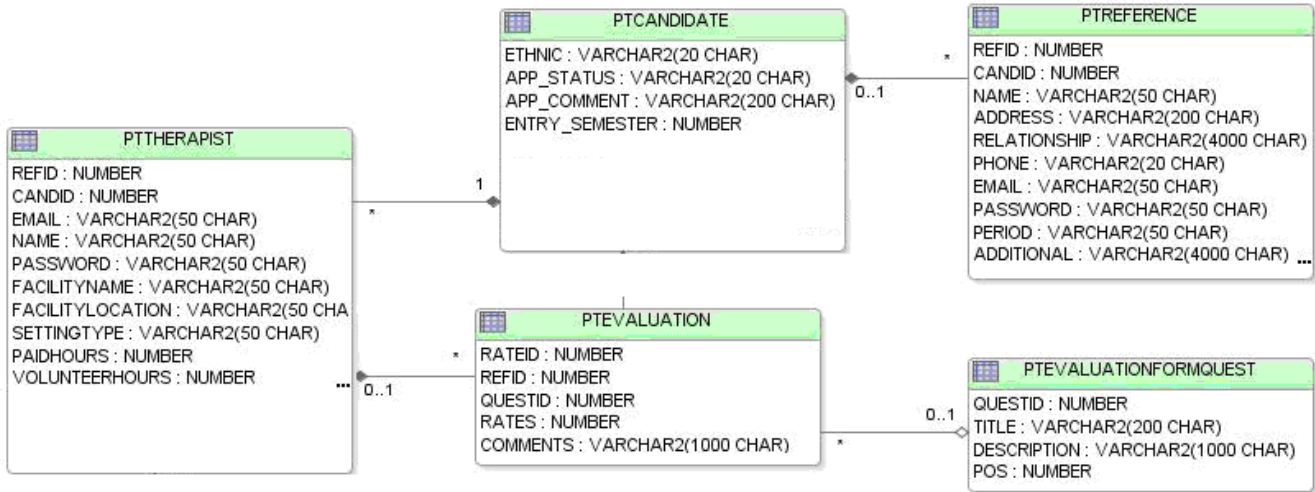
PTCANDIDATE

ETHNIC : VARCHAR2(20 CHAR)
APP_STATUS : VARCHAR2(20 CHAR)
APP_COMMENT : VARCHAR2(200 CHAR)
ENTRY_SEMESTER : NUMBER

PTREFERENCE

REFID : NUMBER
CANDID : NUMBER
NAME : VARCHAR2(50 CHAR)
ADDRESS : VARCHAR2(200 CHAR)
RELATIONSHIP : VARCHAR2(4000 CHAR)
PHONE : VARCHAR2(20 CHAR)
EMAIL : VARCHAR2(50 CHAR)
PASSWORD : VARCHAR2(50 CHAR)
PERIOD : VARCHAR2(50 CHAR)
ADDITIONAL : VARCHAR2(4000 CHAR) ...

*
0..1

PTTHERAPIST

REFID : NUMBER
CANDID : NUMBER
EMAIL : VARCHAR2(50 CHAR)
NAME : VARCHAR2(50 CHAR)
PASSWORD : VARCHAR2(50 CHAR)
FACILITYNAME : VARCHAR2(50 CHAR)
FACILITYLOCATION : VARCHAR2(50 CHA
SETTINGTYPE : VARCHAR2(50 CHAR)
PAIDHOURS : NUMBER
VOLUNTEERHOURS : NUMBER ...

1
*

PTEVALUATION

RATEID : NUMBER
REFID : NUMBER
QUESTID : NUMBER
RATES : NUMBER
COMMENTS : VARCHAR2(1000 CHAR)

*
0..1

PTEVALUATIONFORMQUEST

QUESTID : NUMBER
TITLE : VARCHAR2(200 CHAR)
DESCRIPTION : VARCHAR2(1000 CHAR)
POS : NUMBER

0..1
*